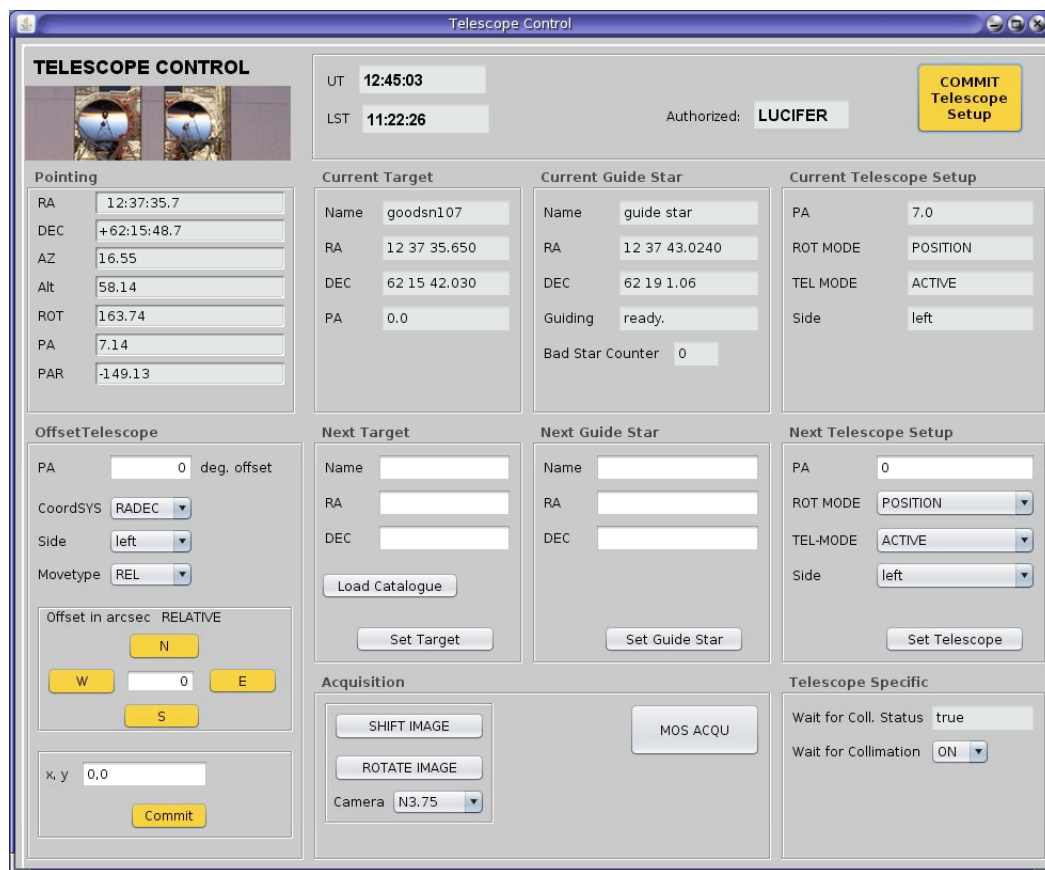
Telescope Control

TELESCOPE CONTROL

UT 12:45:03

LST 11:22:26

Authorized: LUCIFER

COMMIT Telescope Setup

Pointing

| | |
|---|---|
| RA | 12:37:35.7 |
| DEC | +62:15:48.7 |
| AZ | 16.55 |
| Alt | 58.14 |
| ROT | 163.74 |
| PA | 7.14 |
| PAR | -149.13 |

Current Target

| | |
|---|---|
| Name | goodsn107 |
| RA | 12 37 35.650 |
| DEC | 62 15 42.030 |
| PA | 0.0 |

Current Guide Star

| | |
|---|---|
| Name | guide star |
| RA | 12 37 43.0240 |
| DEC | 62 19 1.06 |
| Guiding | ready. |

Bad Star Counter 0

Current Telescope Setup

| | |
|---|---|
| PA | 7.0 |
| ROT MODE | POSITION |
| TEL MODE | ACTIVE |
| Side | left |

OffsetTelescope

PA 0 deg. offset

CoordSYS RADEC

Side left

Movetype REL

Offset in arcsec RELATIVE

N

W 0 E

S

x, y 0,0

Commit

Next Target

Name

RA

DEC

Load Catalogue

Set Target

Next Guide Star

Name

RA

DEC

Set Guide Star

Next Telescope Setup

PA 0

ROT MODE POSITION

TEL-MODE ACTIVE

Side left

Set Telescope

Acquisition

SHIFT IMAGE

ROTATE IMAGE

Camera N3.75

MOS ACQU

Telescope Specific

Wait for Coll. Status true

Wait for Collimation ON